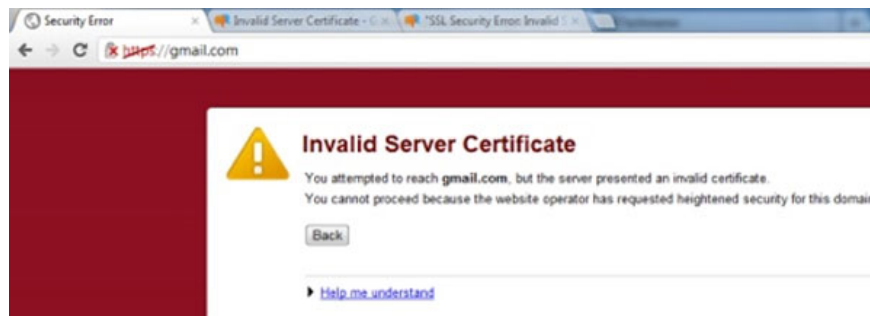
Security Error ×
Invalid Server Certificate - G ×
"SSL Security Error: Invalid S ×
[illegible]

https://gmail.com

Invalid Server Certificate

You attempted to reach **gmail.com**, but the server presented an invalid certificate.
You cannot proceed because the website operator has requested heightened security for this domai

Back

Help me understand